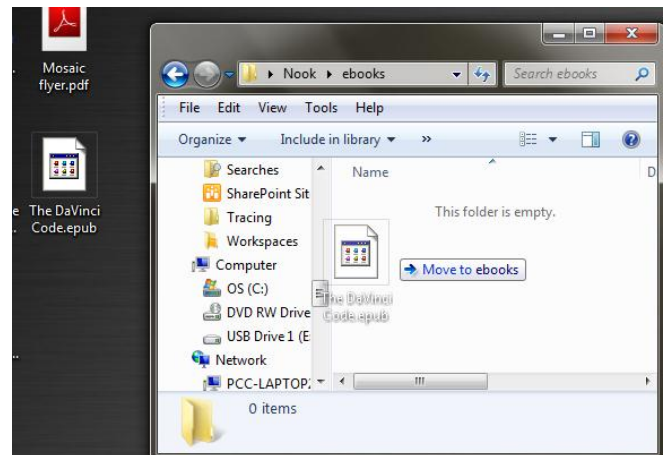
Mosaic flyer.pdf

The DaVinci Code.epub

e
.

Nook ▸ ebooks

Search ebooks

File Edit View Tools Help

Organize ▾ Include in library ▾ »

Searches
SharePoint Sit
Tracing
Workspaces
Computer
OS (C:)
DVD RW Drive
USB Drive 1 (E
Network
PCC-LAPTOP

Name

D

This folder is empty.

→ Move to ebooks

The DaVinci Code.epub

III

0 items